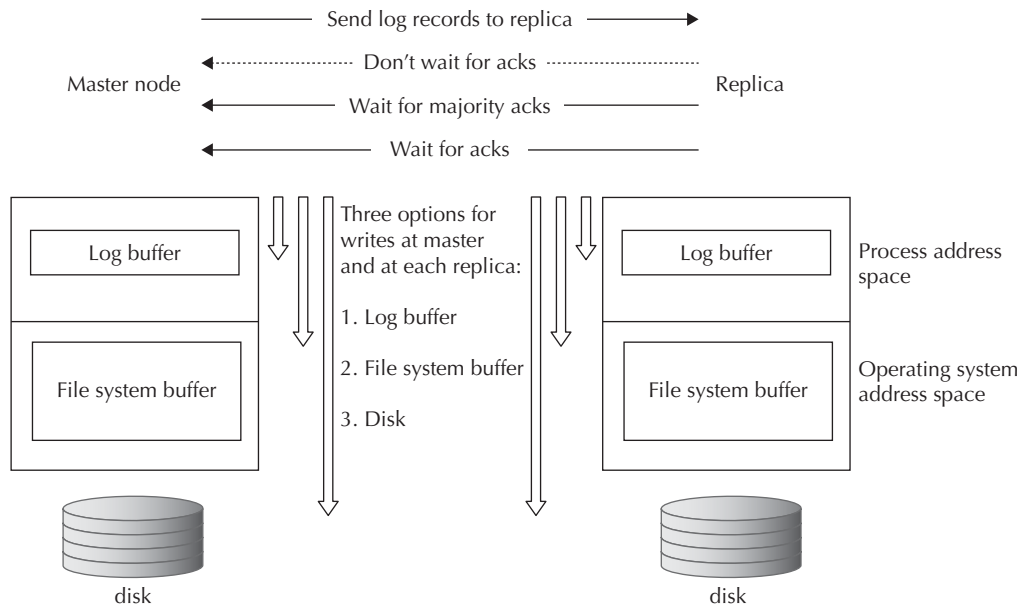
Send log records to replica

Don't wait for acks

Master node

Wait for majority acks

Replica

Wait for acks

Log buffer

Three options for writes at master and at each replica:

1. Log buffer

2. File system buffer

3. Disk

Log buffer

Process address space

File system buffer

File system buffer

Operating system address space

disk

disk